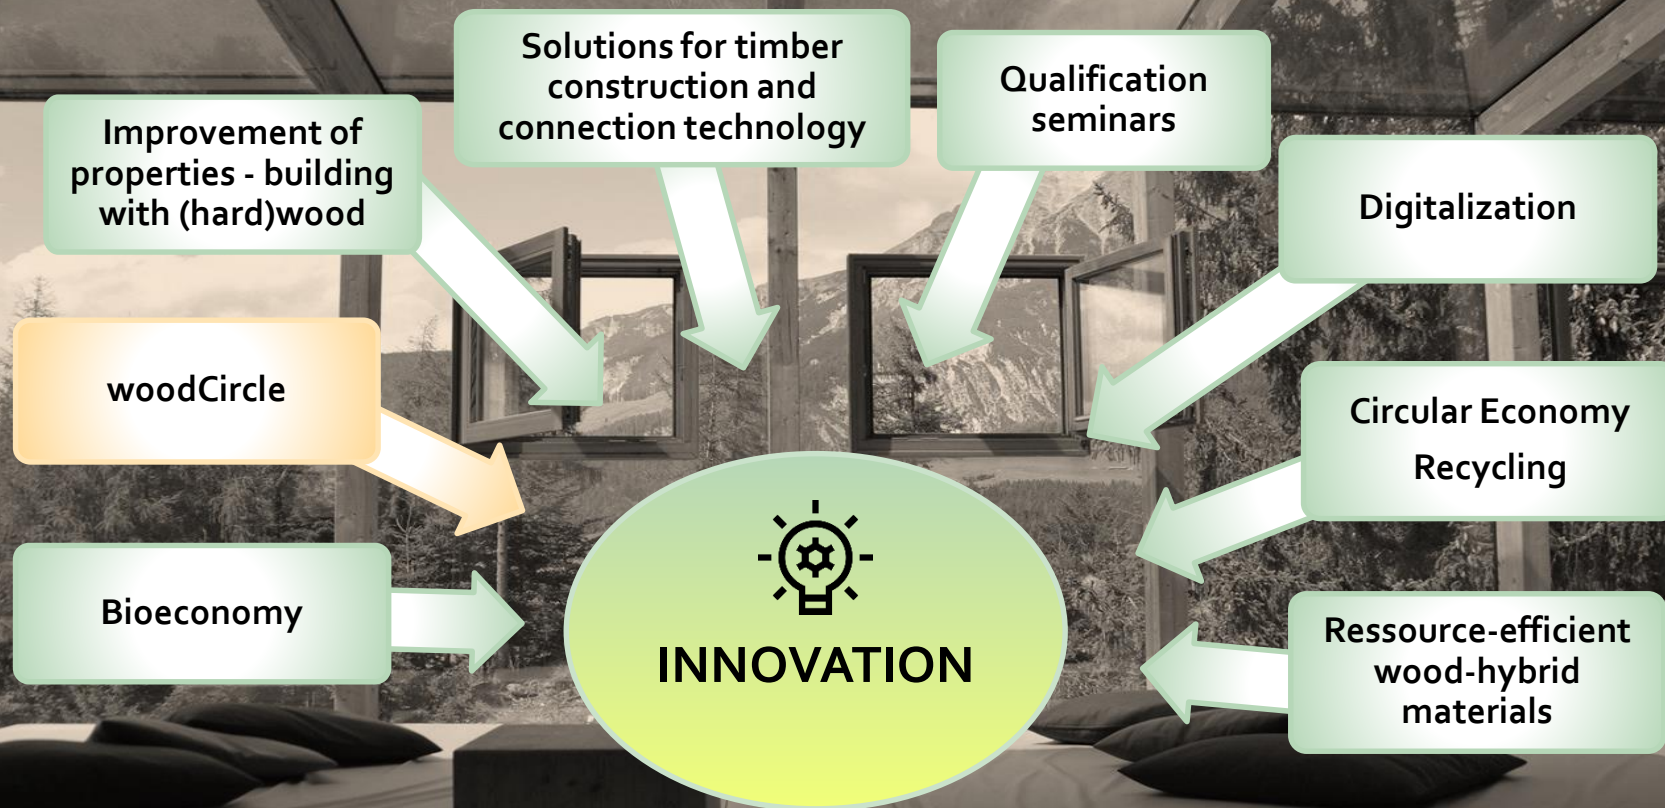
Improvement of properties - building with (hard)wood

Solutions for timber construction and connection technology

Qualification seminars

Digitalization

woodCircle

Circular Economy

Recycling

Bioeconomy

INNOVATION

Ressource-efficient wood-hybrid materials